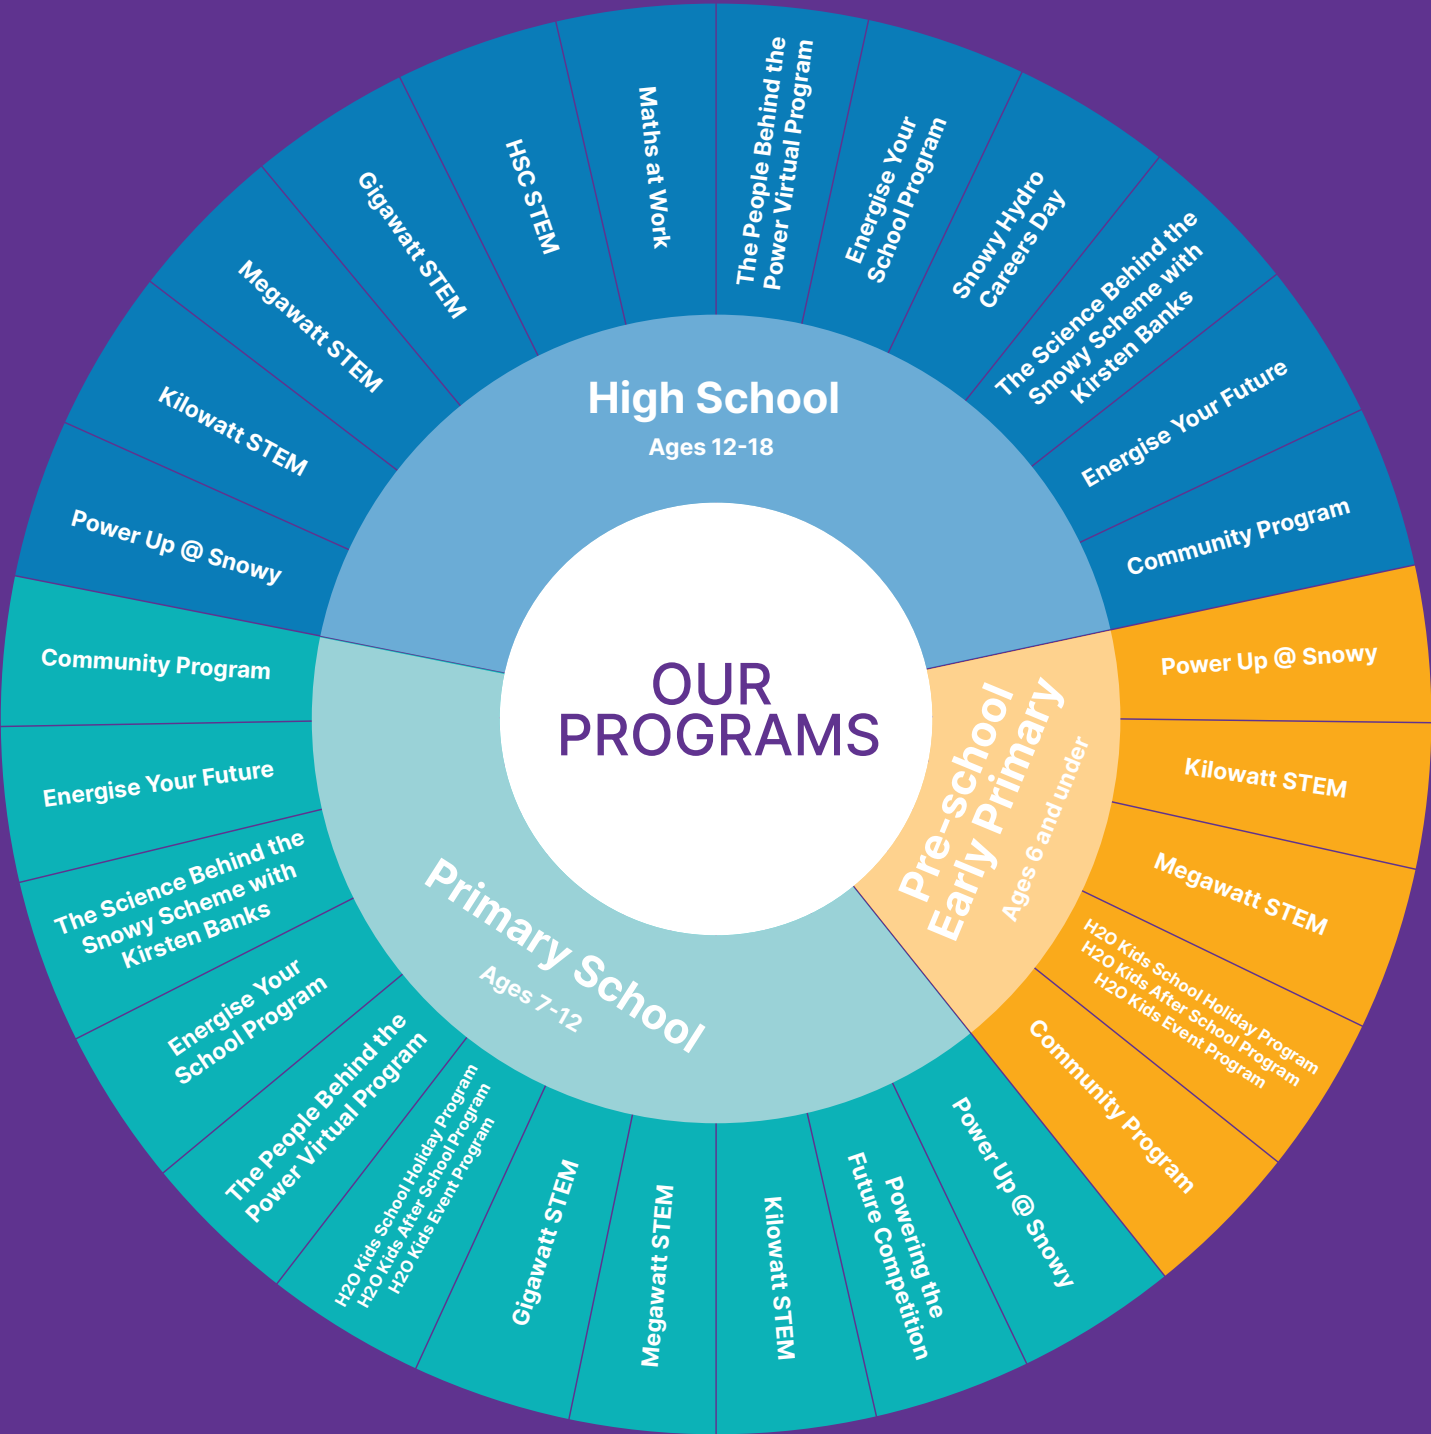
OUR PROGRAMS

High School
Ages 12-18

Power Up @ Snowy

Kilowatt STEM

Megawatt STEM

Gigawatt STEM

HSC STEM

Maths at Work

The People Behind the Power Virtual Program

Energise Your School Program

Snowy Hydro Careers Day

The Science Behind the Snowy Scheme with Kirsten Banks

Energise Your Future

Community Program

Pre-school Early Primary
Ages 6 and under

Power Up @ Snowy

Kilowatt STEM

Megawatt STEM

H2O Kids School Holiday Program
H2O Kids After School Program
H2O Kids Event Program

Community Program

Primary School
Ages 7-12

Power Up @ Snowy

Powering the Future Competition

Kilowatt STEM

Megawatt STEM

Gigawatt STEM

H2O Kids School Holiday Program
H2O Kids After School Program
H2O Kids Event Program

The People Behind the Power Virtual Program

Energise Your School Program

The Science Behind the Snowy Scheme with Kirsten Banks

Energise Your Future

Community Program